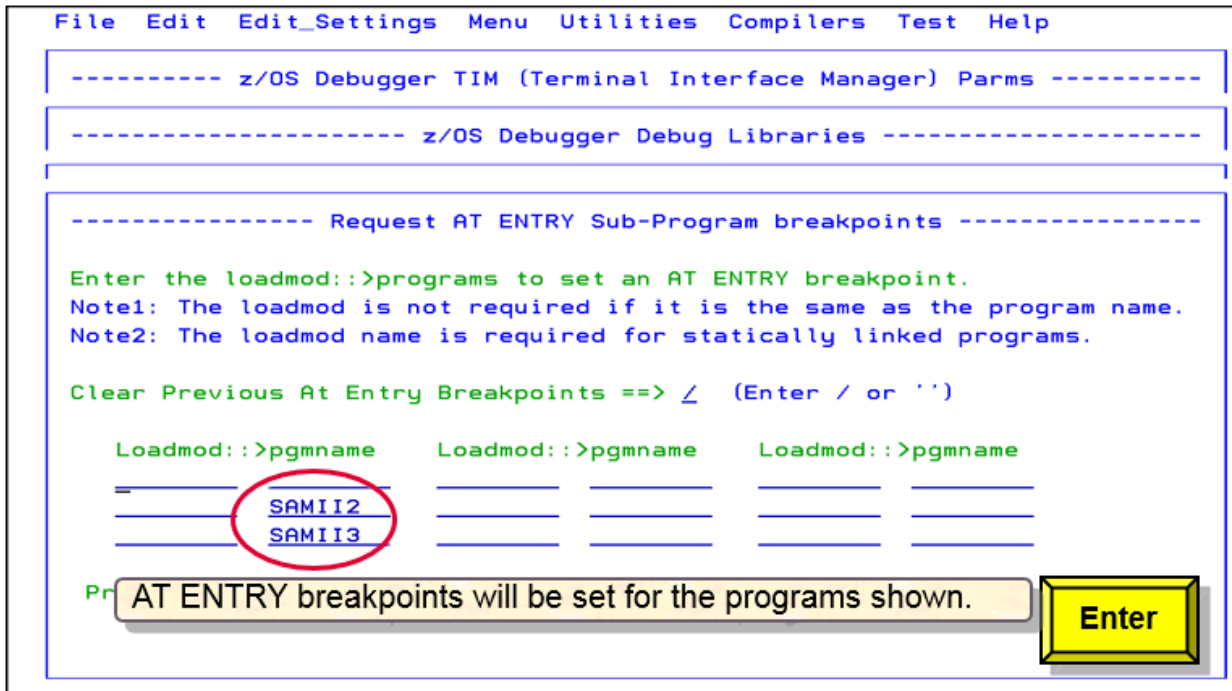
File Edit Edit_Settings Menu Utilities Compilers Test Help

---------- z/OS Debugger TIM (Terminal Interface Manager) Parms ----------

--------------------- z/OS Debugger Debug Libraries ---------------------

---------------- Request AT ENTRY Sub-Program breakpoints ----------------

Enter the loadmod::>programs to set an AT ENTRY breakpoint.
Note1: The loadmod is not required if it is the same as the program name.
Note2: The loadmod name is required for statically linked programs.

Clear Previous At Entry Breakpoints ==> / (Enter / or '')

Loadmod::>pgmname Loadmod::>pgmname Loadmod::>pgmname

SAMII2
SAMII3

Pr

AT ENTRY breakpoints will be set for the programs shown.

Enter